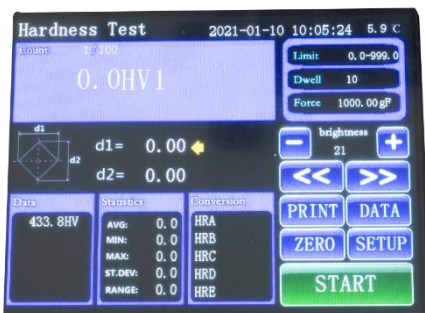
Hardness Test 2021-01-10 10:05:24 5.9 C

Count 1/100

0.0HV1

Limit 0.0-999.0

Dwell 10

Force 1000.00gF

d1

d2

d1= 0.00

d2= 0.00

brightness

21

Data

433.8HV

Statistics

AVG: 0.0

MIN: 0.0

MAX: 0.0

ST.DEV: 0.0

RANGE: 0.0

Conversion

HRA

HRB

HRC

HRD

HRE

PRINT

DATA

ZERO

SETUP

START